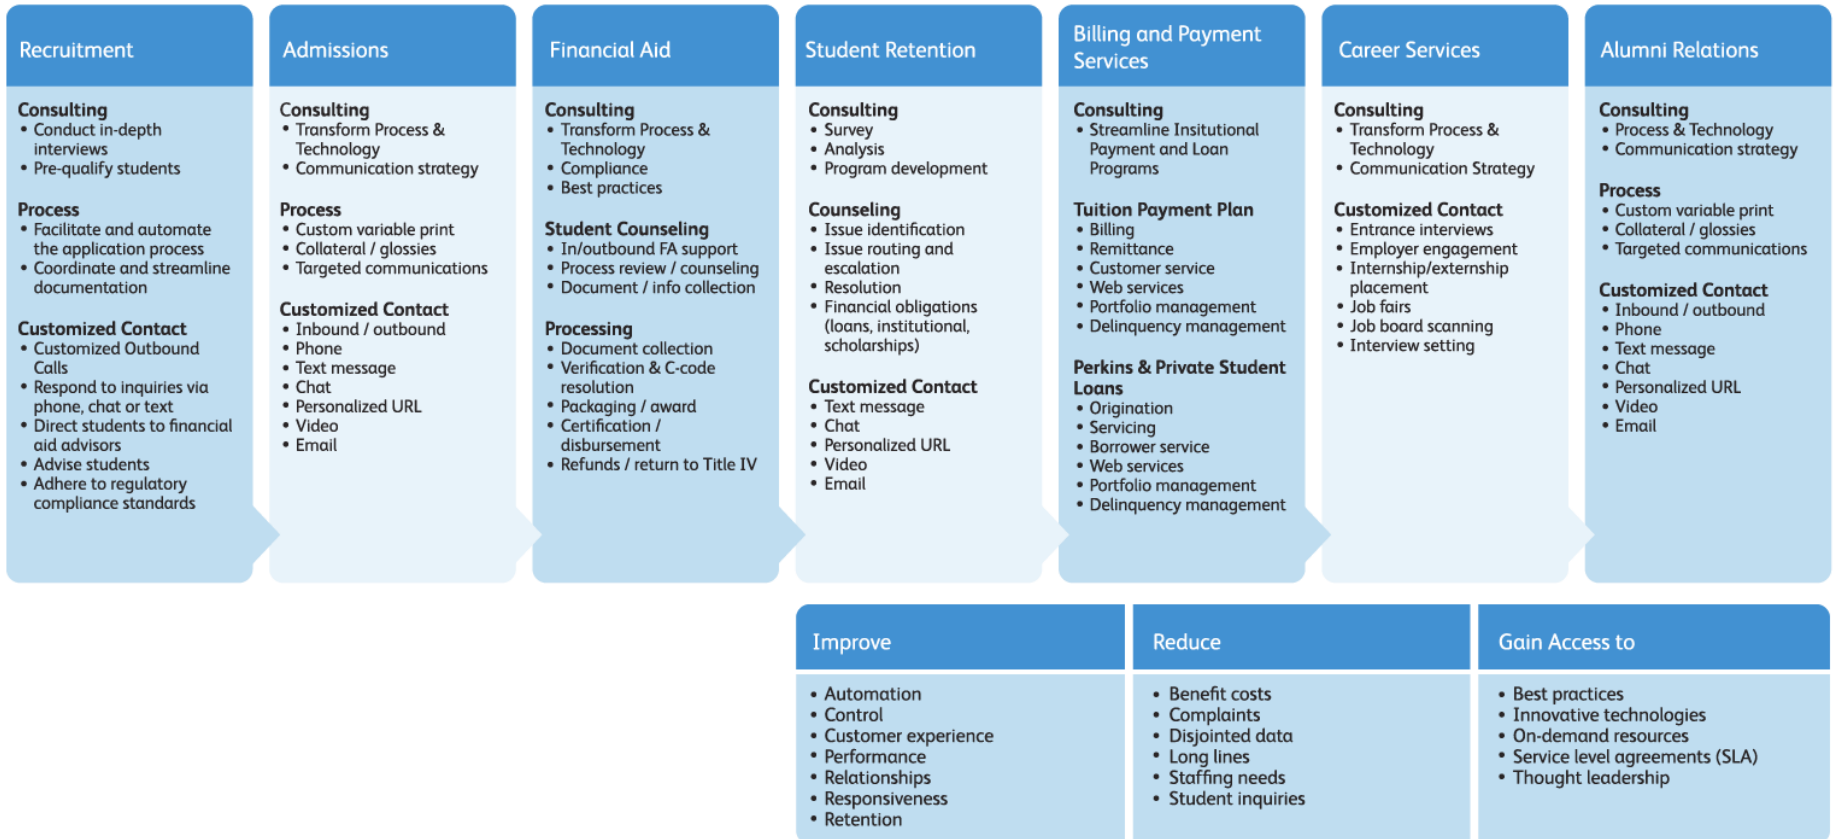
Recruitment

Consulting
• Conduct in-depth interviews
• Pre-qualify students

Process
• Facilitate and automate the application process
• Coordinate and streamline documentation

Customized Contact
• Customized Outbound Calls
• Respond to inquiries via phone, chat or text
• Direct students to financial aid advisors
• Advise students
• Adhere to regulatory compliance standards

Admissions

Consulting
• Transform Process & Technology
• Communication strategy

Process
• Custom variable print
• Collateral / glossies
• Targeted communications

Customized Contact
• Inbound / outbound
• Phone
• Text message
• Chat
• Personalized URL
• Video
• Email

Financial Aid

Consulting
• Transform Process & Technology
• Compliance
• Best practices

Student Counseling
• In/outbound FA support
• Process review / counseling
• Document / info collection

Processing
• Document collection
• Verification & C-code resolution
• Packaging / award
• Certification / disbursement
• Refunds / return to Title IV

Student Retention

Consulting
• Survey
• Analysis
• Program development

Counseling
• Issue identification
• Issue routing and escalation
• Resolution
• Financial obligations (loans, institutional, scholarships)

Customized Contact
• Text message
• Chat
• Personalized URL
• Video
• Email

Billing and Payment Services

Consulting
• Streamline Insitutional Payment and Loan Programs

Tuition Payment Plan
• Billing
• Remittance
• Customer service
• Web services
• Portfolio management
• Delinquency management

Perkins & Private Student Loans
• Origination
• Servicing
• Borrower service
• Web services
• Portfolio management
• Delinquency management

Career Services

Consulting
• Transform Process & Technology
• Communication Strategy

Customized Contact
• Entrance interviews
• Employer engagement
• Internship/externship placement
• Job fairs
• Job board scanning
• Interview setting

Alumni Relations

Consulting
• Process & Technology
• Communication strategy

Process
• Custom variable print
• Collateral / glossies
• Targeted communications

Customized Contact
• Inbound / outbound
• Phone
• Text message
• Chat
• Personalized URL
• Video
• Email

Improve
• Automation
• Control
• Customer experience
• Performance
• Relationships
• Responsiveness
• Retention

Reduce
• Benefit costs
• Complaints
• Disjointed data
• Long lines
• Staffing needs
• Student inquiries

Gain Access to
• Best practices
• Innovative technologies
• On-demand resources
• Service level agreements (SLA)
• Thought leadership